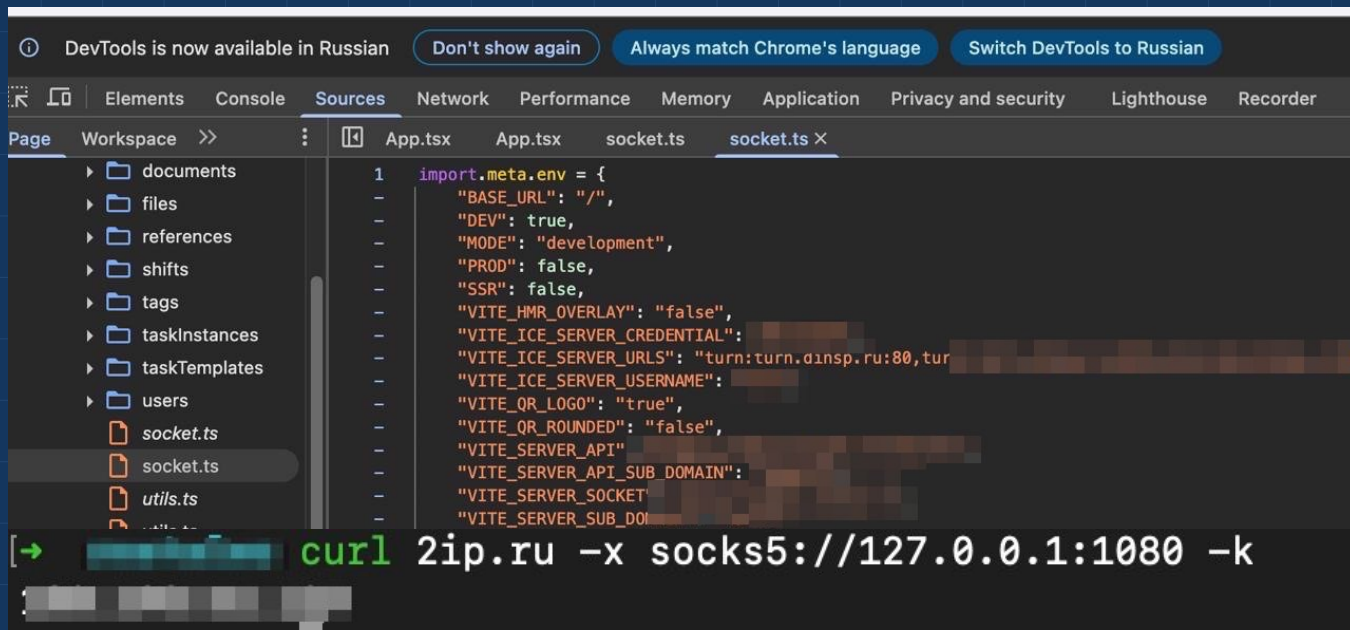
ⓘ DevTools is now available in Russian Don't show again Always match Chrome's language Switch DevTools to Russian

Elements Console Sources Network Performance Memory Application Privacy and security Lighthouse Recorder

Page Workspace >>

documents
files
references
shifts
tags
taskInstances
taskTemplates
users
socket.ts
socket.ts
utils.ts
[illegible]

App.tsx App.tsx socket.ts socket.ts ×

```
1 import.meta.env = {
–     "BASE_URL": "/",
–     "DEV": true,
–     "MODE": "development",
–     "PROD": false,
–     "SSR": false,
–     "VITE_HMR_OVERLAY": "false",
–     "VITE_ICE_SERVER_CREDENTIAL": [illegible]
–     "VITE_ICE_SERVER_URLS": "turn:turn.dinsp.ru:80,tur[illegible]
–     "VITE_ICE_SERVER_USERNAME": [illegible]
–     "VITE_QR_LOGO": "true",
–     "VITE_QR_ROUNDED": "false",
–     "VITE_SERVER_API"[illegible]
–     "VITE_SERVER_API_SUB_DOMAIN": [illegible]
–     "VITE_SERVER_SOCKET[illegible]
–     "VITE_SERVER_SUB_DO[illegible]
```

➜ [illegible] curl 2ip.ru -x socks5://127.0.0.1:1080 -k
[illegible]